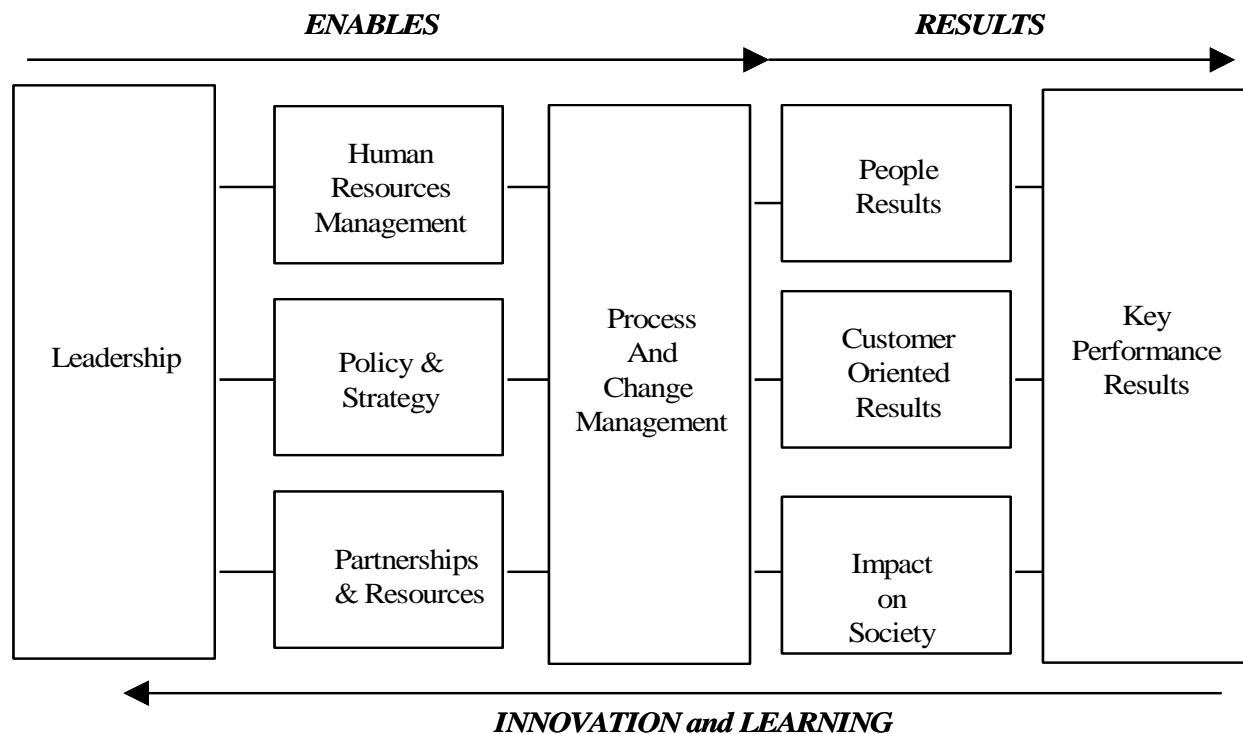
ENABLES

RESULTS

Leadership

Human Resources Management

Policy & Strategy

Partnerships & Resources

Process And Change Management

People Results

Customer Oriented Results

Impact on Society

Key Performance Results

INNOVATION and LEARNING